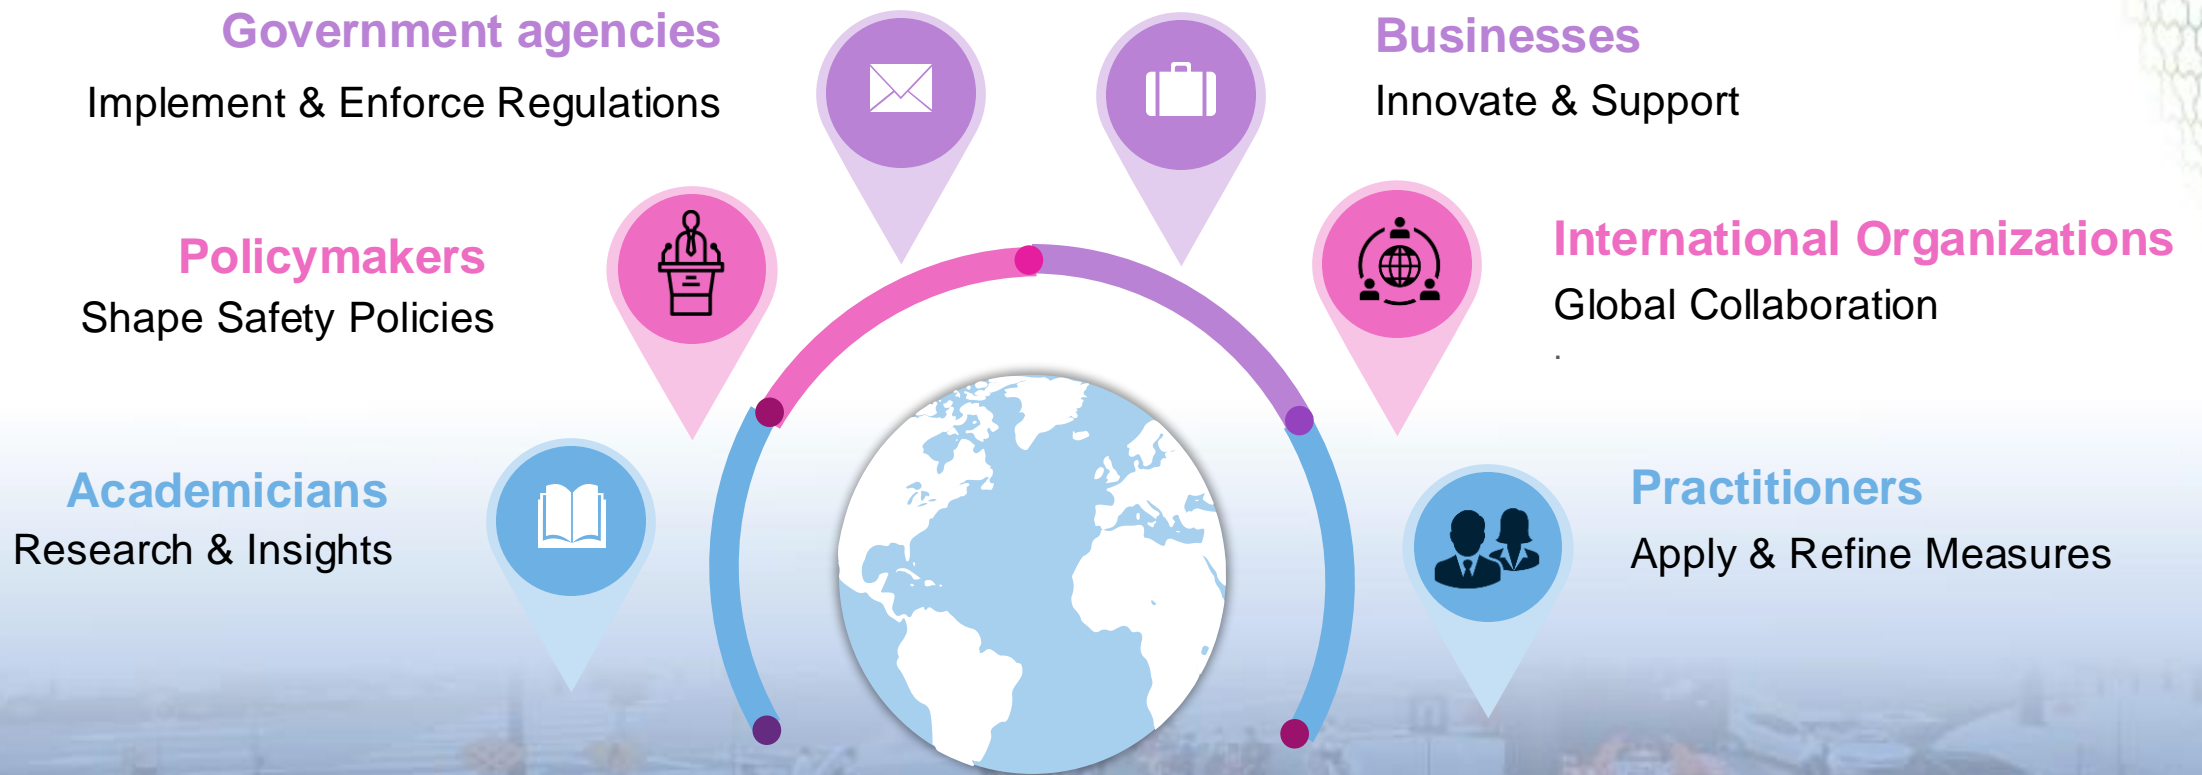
Government agencies
Implement & Enforce Regulations

Businesses
Innovate & Support

Policymakers
Shape Safety Policies

International Organizations
Global Collaboration

Academicians
Research & Insights

Practitioners
Apply & Refine Measures